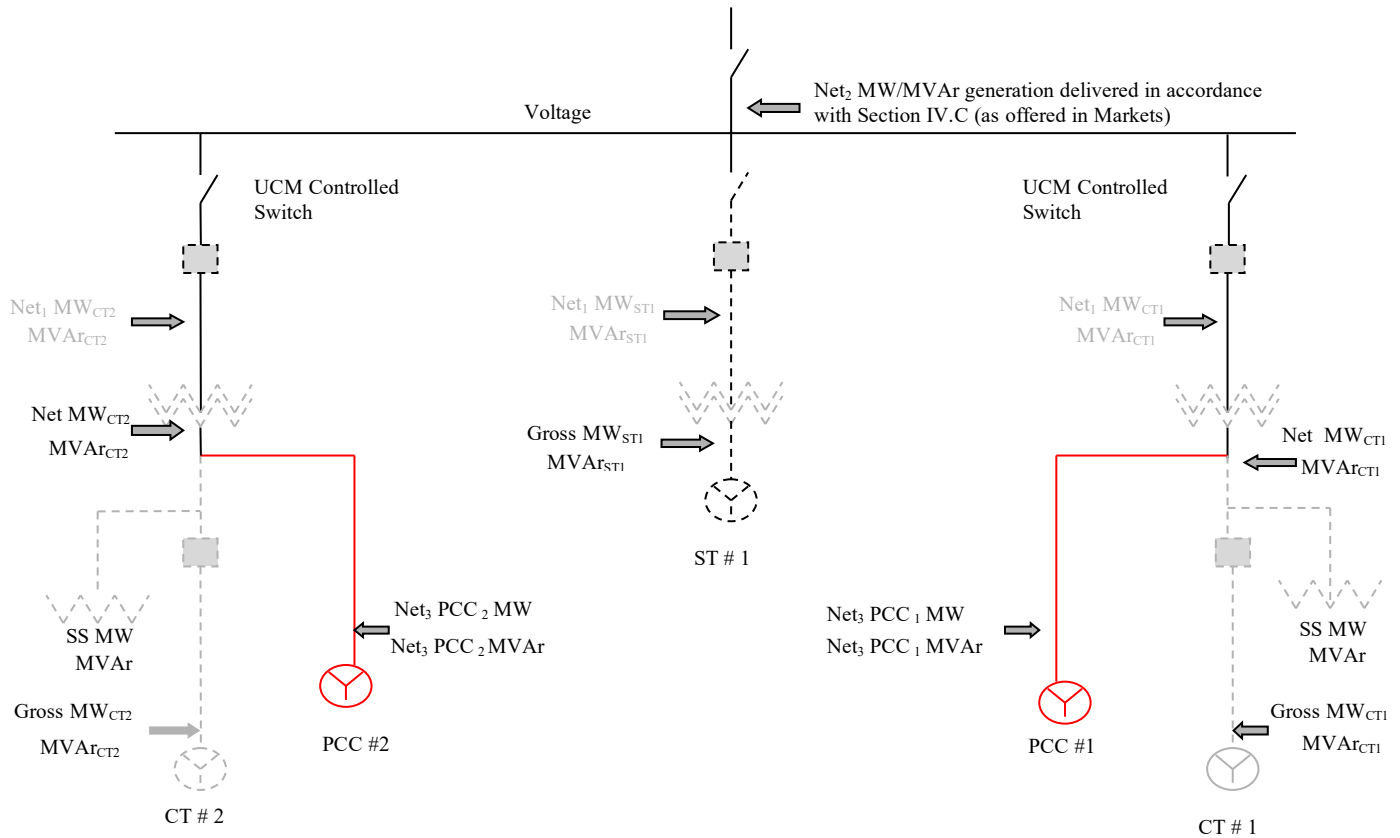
Net$_2$ MW/MVAr generation delivered in accordance with Section IV.C (as offered in Markets)

Voltage

UCM Controlled Switch

UCM Controlled Switch

Net$_1$ MW$_{CT2}$ MVAr$_{CT2}$

Net$_1$ MW$_{ST1}$ MVAr$_{ST1}$

Net$_1$ MW$_{CT1}$ MVAr$_{CT1}$

Net MW$_{CT2}$ MVAr$_{CT2}$

Gross MW$_{ST1}$ MVAr$_{ST1}$

Net MW$_{CT1}$ MVAr$_{CT1}$

ST # 1

SS MW MVAr

Net$_3$ PCC $_2$ MW Net$_3$ PCC $_2$ MVAr

Net$_3$ PCC $_1$ MW Net$_3$ PCC $_1$ MVAr

SS MW MVAr

Gross MW$_{CT2}$ MVAr$_{CT2}$

PCC #2

PCC #1

Gross MW$_{CT1}$ MVAr$_{CT1}$

CT # 2

CT # 1